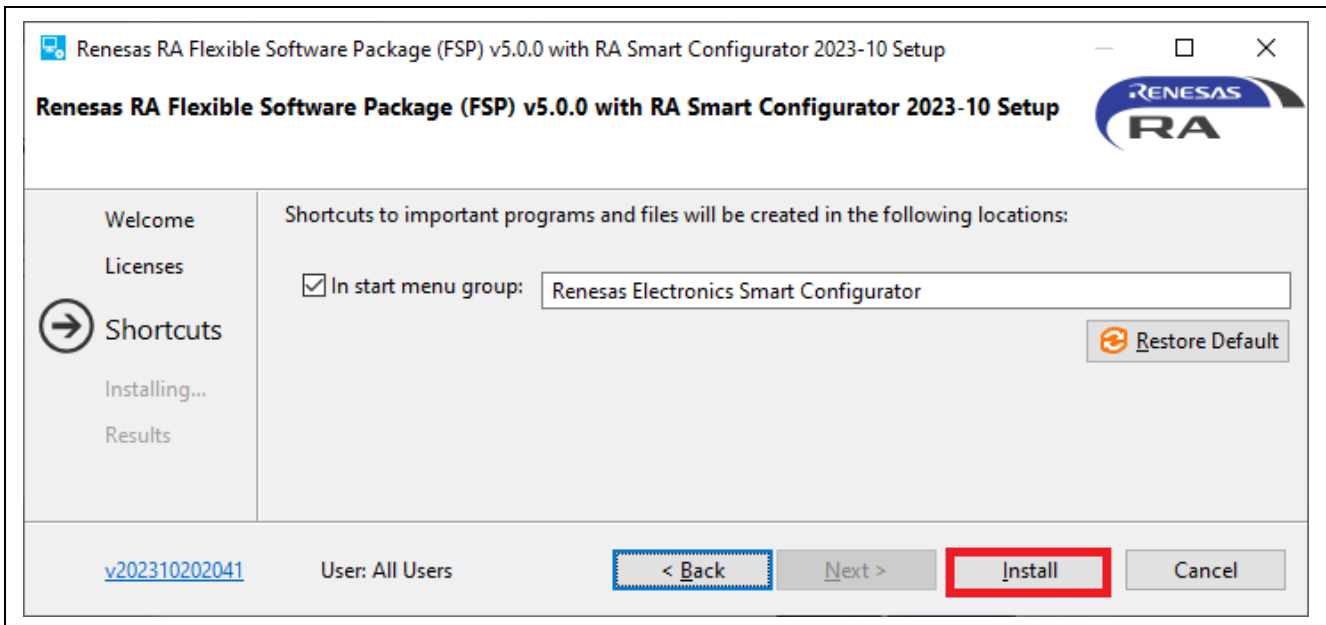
Renesas RA Flexible Software Package (FSP) v5.0.0 with RA Smart Configurator 2023-10 Setup

Renesas RA Flexible Software Package (FSP) v5.0.0 with RA Smart Configurator 2023-10 Setup

RENESAS
RA

Welcome
Licenses
Shortcuts
Installing...
Results

Shortcuts to important programs and files will be created in the following locations:

In start menu group: Renesas Electronics Smart Configurator

Restore Default

v202310202041
User: All Users
< Back
Next >
Install
Cancel